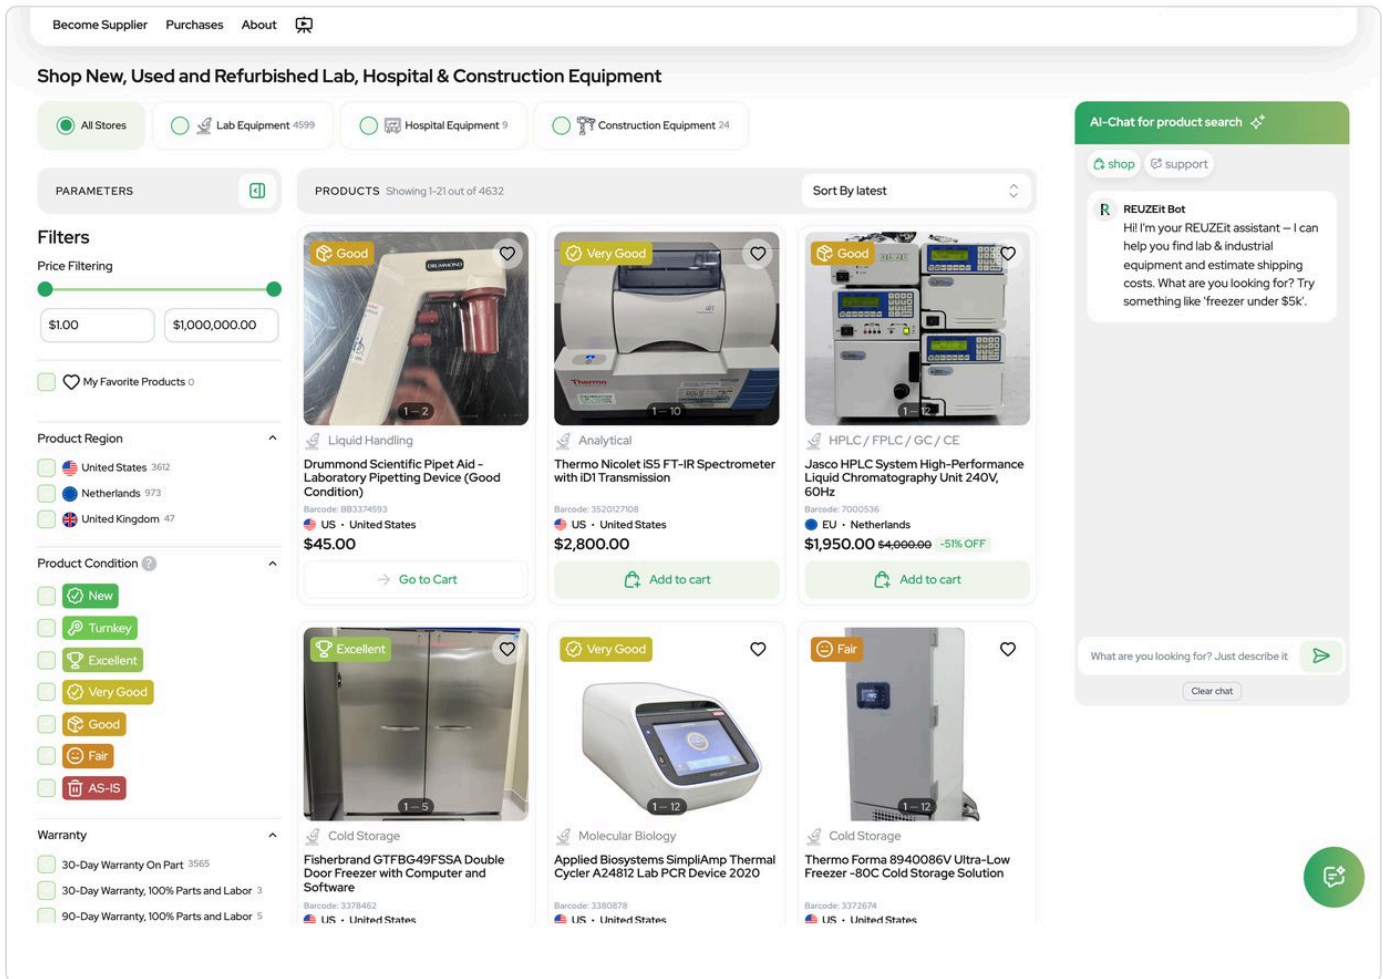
Become Supplier Purchases About

Shop New, Used and Refurbished Lab, Hospital & Construction Equipment

All Stores
Lab Equipment 4599
Hospital Equipment 9
Construction Equipment 24

PARAMETERS

Filters
Price Filtering
$1.00
$1,000,000.00

My Favorite Products 0

Product Region
United States 3612
Netherlands 973
United Kingdom 47

Product Condition
New
Turnkey
Excellent
Very Good
Good
Fair
AS-IS

Warranty
30-Day Warranty On Part 3565
30-Day Warranty, 100% Parts and Labor 3
90-Day Warranty, 100% Parts and Labor 5

PRODUCTS Showing 1-21 out of 4632
Sort By latest

Good
1 – 2
Liquid Handling
Drummond Scientific Pipet Aid – Laboratory Pipetting Device (Good Condition)
Barcode: BB3374593
US • United States
$45.00
Go to Cart

Very Good
1 – 10
Analytical
Thermo Nicolet iS5 FT-IR Spectrometer with iD1 Transmission
Barcode: 3520127108
US • United States
$2,800.00
Add to cart

Good
1 – 12
HPLC / FPLC / GC / CE
Jasco HPLC System High-Performance Liquid Chromatography Unit 240V, 60Hz
Barcode: 7000536
EU • Netherlands
$1,950.00 $4,000.00 -51% OFF
Add to cart

Excellent
1 – 5
Cold Storage
Fisherbrand GTFBG49FSSA Double Door Freezer with Computer and Software
Barcode: 3378462
US • United States

Very Good
1 – 12
Molecular Biology
Applied Biosystems SimpliAmp Thermal Cycler A24812 Lab PCR Device 2020
Barcode: 3380878
US • United States

Fair
1 – 12
Cold Storage
Thermo Forma 8940086V Ultra-Low Freezer -80C Cold Storage Solution
Barcode: 3372674
US • United States

AI-Chat for product search
shop
support
REUZEit Bot
Hi! I'm your REUZEit assistant – I can help you find lab & industrial equipment and estimate shipping costs. What are you looking for? Try something like 'freezer under $5k'.
What are you looking for? Just describe it
Clear chat